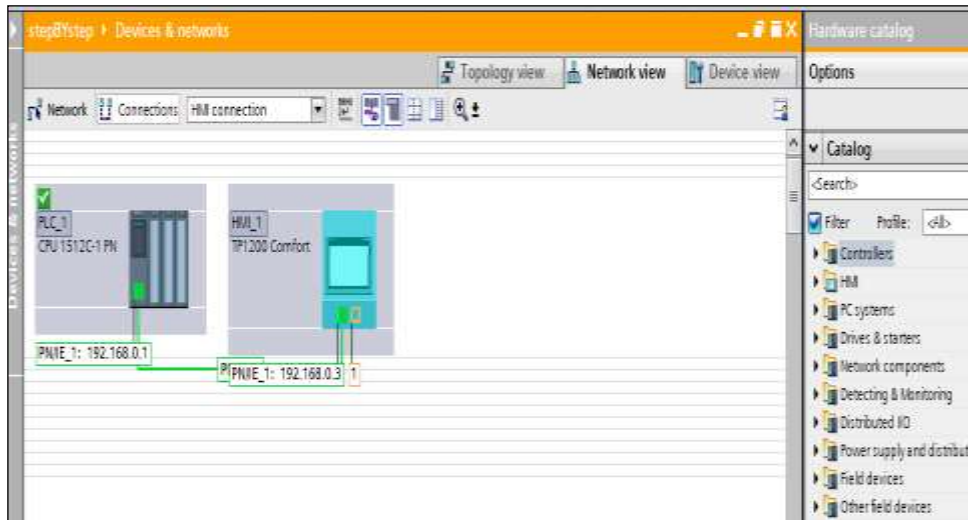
stepBYstep ▸ Devices & networks

Hardware catalog

Topology view
Network view
Device view

Options

Network
Connections
HMI connection

Catalog

<Search>

Filter
Profile: <All>

Devices & networks

PLC_1
CPU 1512C-1 PN

HMI_1
TP1200 Comfort

PN/IE_1: 192.168.0.1

P PN/IE_1: 192.168.0.3 1

Controllers
HMI
PC systems
Drives & starters
Network components
Detecting & Monitoring
Distributed I/O
Power supply and distribut
Field devices
Other field devices